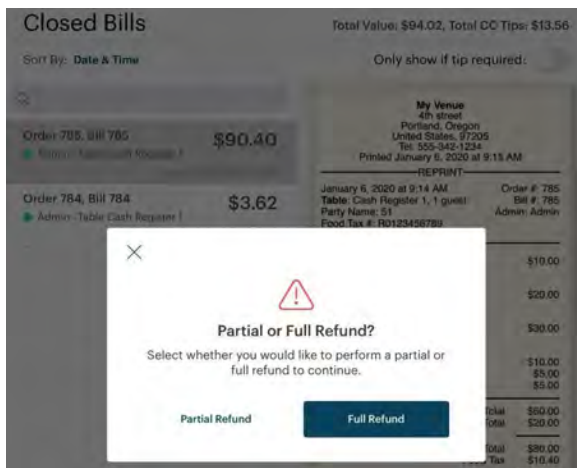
Closed Bills

Total Value: $94.02, Total CC Tips: $13.56

Sort By: Date & Time

Only show if tip required:

Order 785, Bill 785
$90.40
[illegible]

Order 784, Bill 784
$3.62
Admin · Table Cash Register 1

My Venue
4th street
Portland, Oregon
United States, 97205
Tel: 555-342-1234
Printed January 6, 2020 at 9:15 AM
REPRINT

January 6, 2020 at 9:14 AM
Order #: 785
Table: Cash Register 1, 1 guest
Bill #: 785
Party Name: 51
Admin: Admin
Food Tax #: R0123456789

$10.00
$20.00
$30.00
$10.00
$5.00
$5.00
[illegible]otal $60.00
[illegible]otal $20.00
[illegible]otal $80.00
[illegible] Tax $10.40

Partial or Full Refund?

Select whether you would like to perform a partial or full refund to continue.

Partial Refund

Full Refund